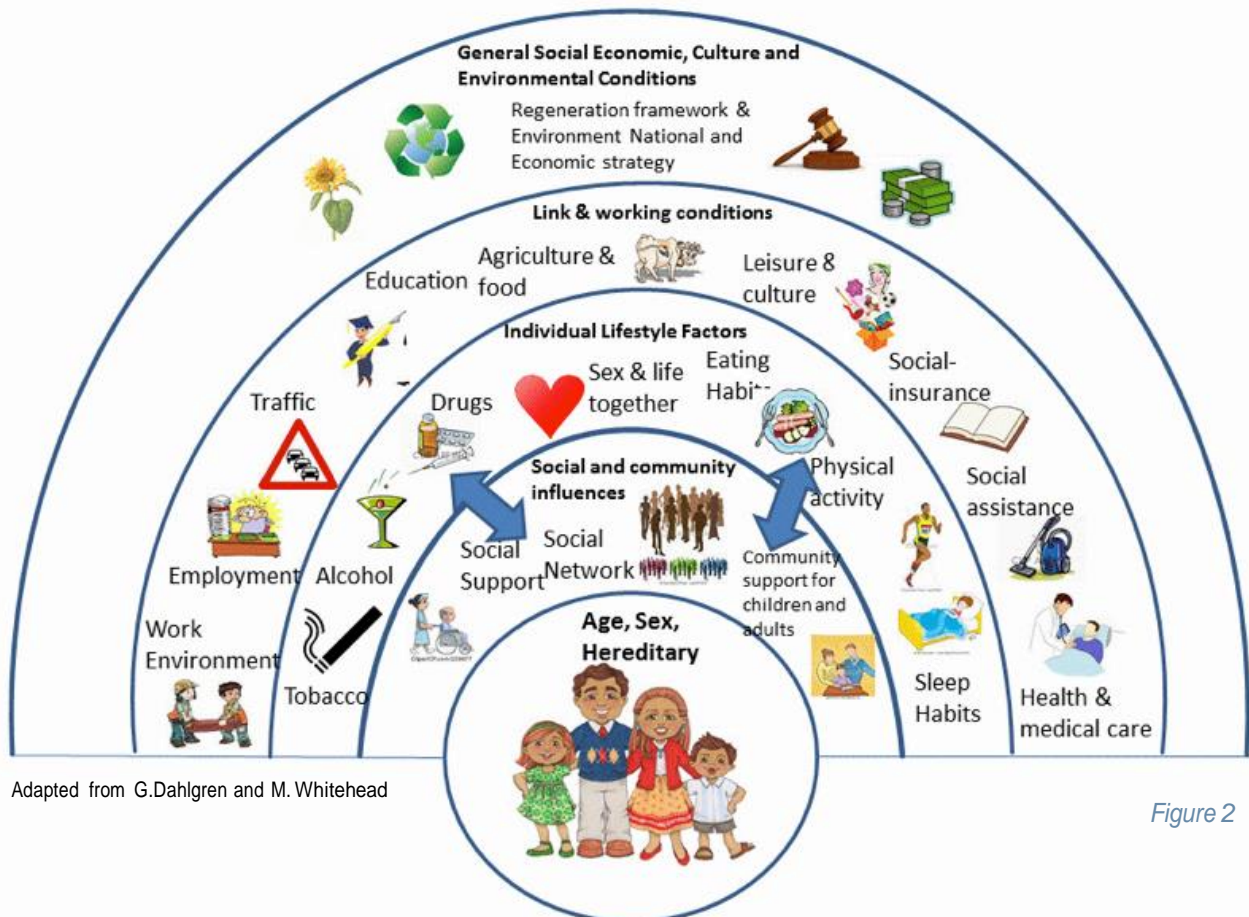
General Social Economic, Culture and Environmental Conditions

Regeneration framework & Environment National and Economic strategy

Link & working conditions

Education

Agriculture & food

Leisure & culture

Individual Lifestyle Factors

Social-insurance

Traffic

Drugs

Sex & life together

Eating Habi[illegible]

Social assistance

Social and community influences

Physical activity

Social Support

Social Network

Community support for children and adults

Employment

Alcohol

Work Environment

Tobacco

Age, Sex, Hereditary

Sleep Habits

Health & medical care

Adapted from G.Dahlgren and M. Whitehead

Figure 2